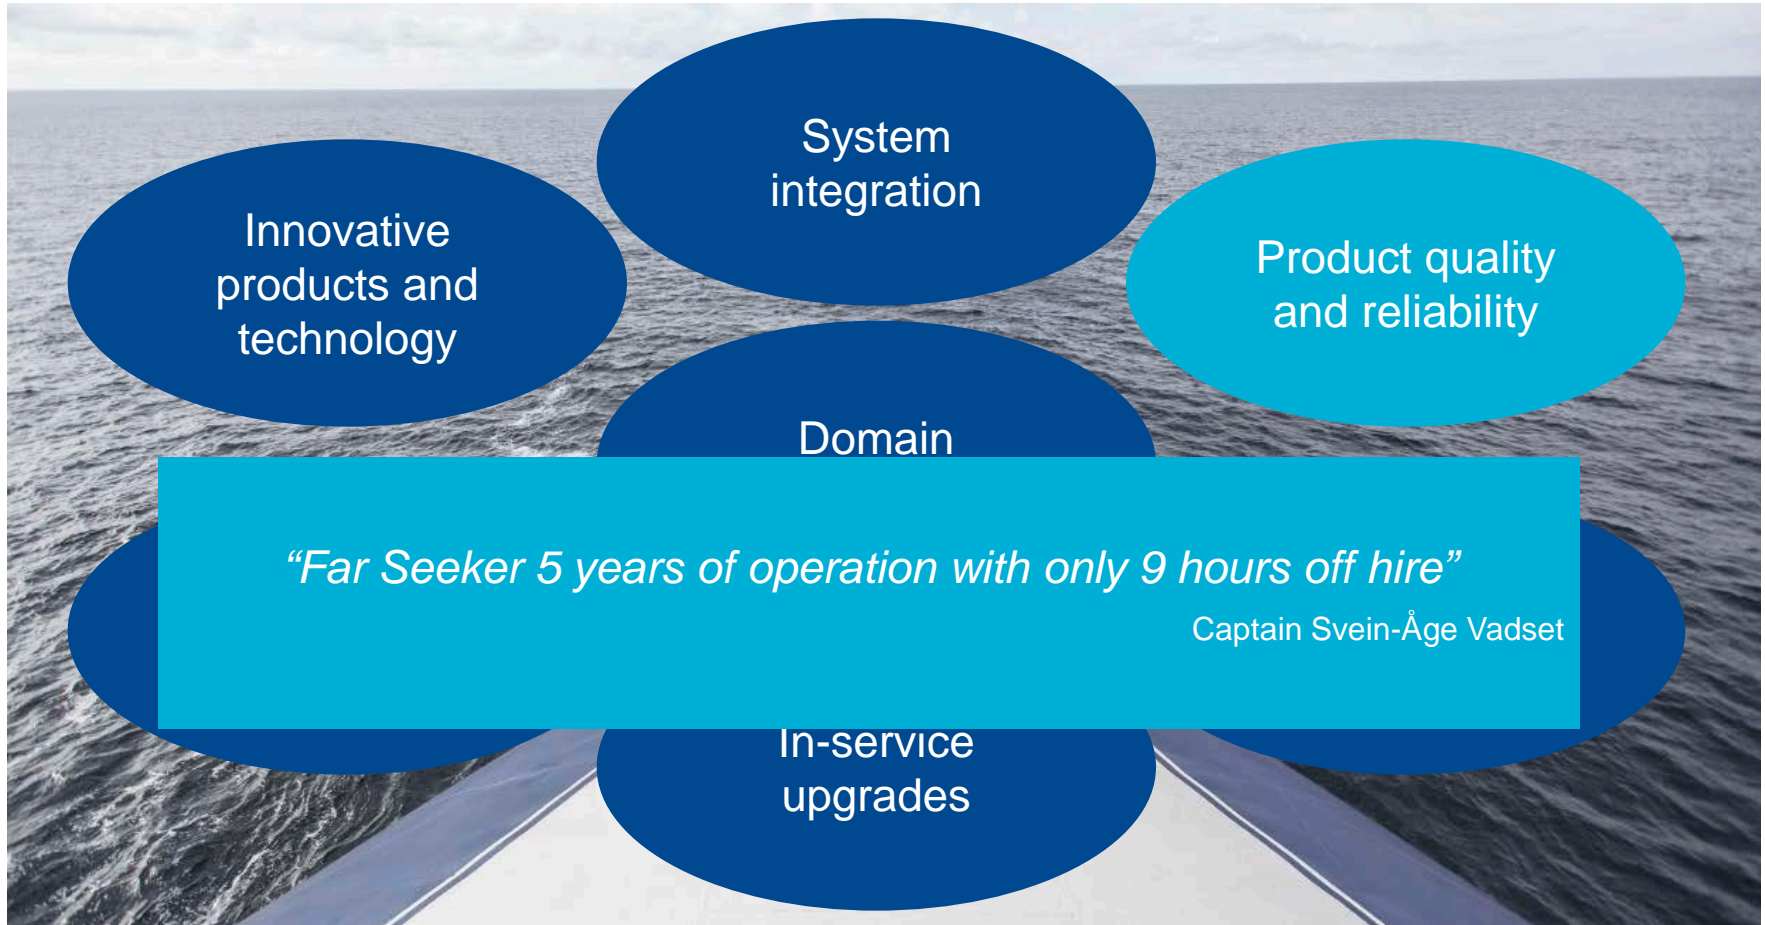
Innovative products and technology

System integration

Product quality and reliability

Domain

“Far Seeker 5 years of operation with only 9 hours off hire”

Captain Svein-Åge Vadset

In-service upgrades